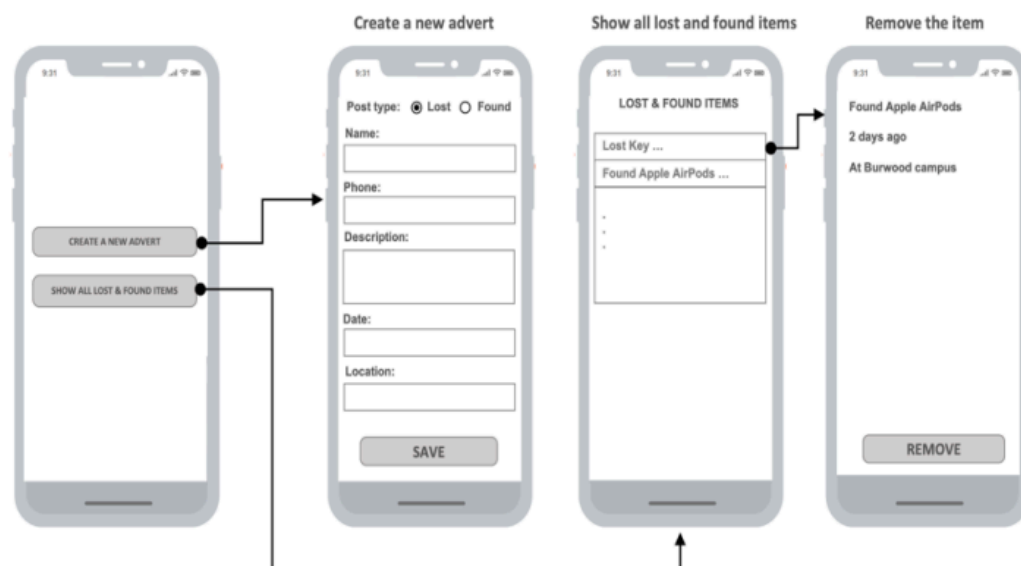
9:31

CREATE A NEW ADVERT

SHOW ALL LOST & FOUND ITEMS

Create a new advert

9:31

Post type: Lost Found

Name:

Phone:

Description:

Date:

Location:

SAVE

Show all lost and found items

9:31

LOST & FOUND ITEMS

Lost Key ...

Found Apple AirPods ...

.
.
.

Remove the item

9:31

Found Apple AirPods

2 days ago

At Burwood campus

REMOVE